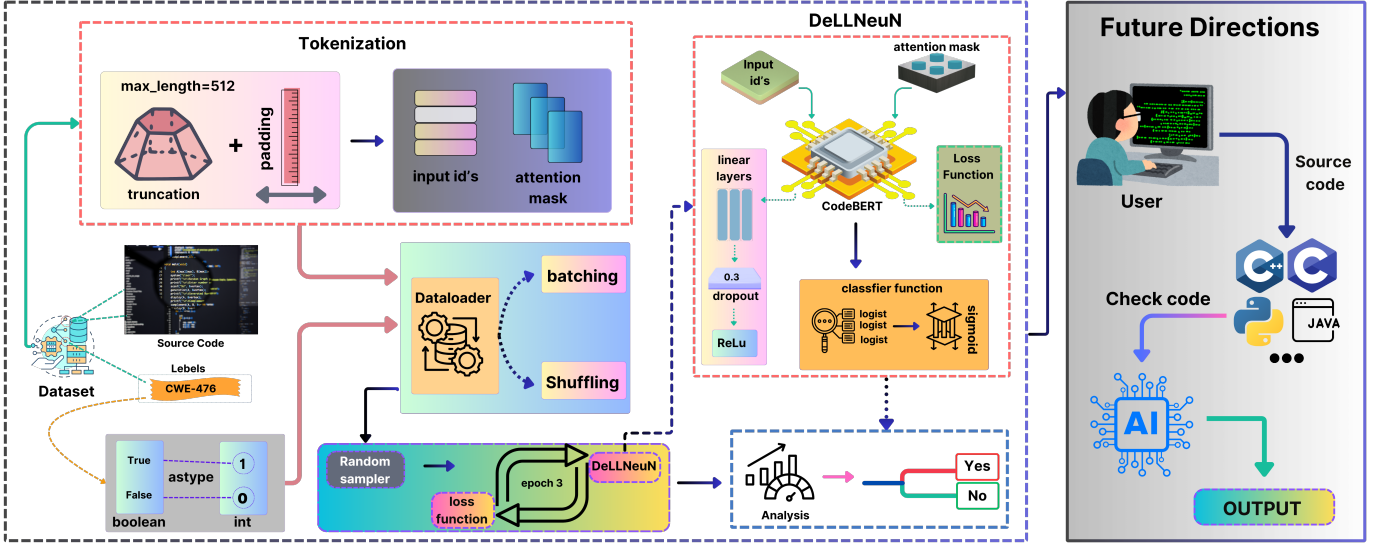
DeLLNeuN

Tokenization

max_length=512

padding

truncation

+

input id's

attention mask

Input id's

attention mask

linear layers

0.3

dropout

ReLu

CodeBERT

Loss Function

classfier function

logist
logist
logist

sigmoid

Source Code

Dataset

Lebels

CWE-476

Dataloader

batching

Shuffling

True

False

astype

1

0

boolean

int

Random sampler

epoch 3

DeLLNeuN

loss function

Analysis

Yes

No

Future Directions

User

Source code

Check code

JAVA

AI

OUTPUT